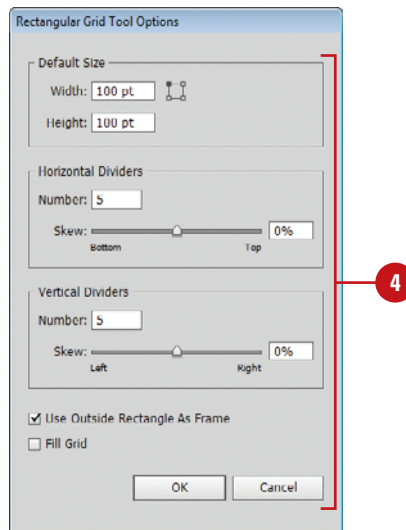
Rectangular Grid Tool Options

Default Size

Width: 100 pt

Height: 100 pt

Horizontal Dividers

Number: 5

Skew: 0%

Bottom Top

Vertical Dividers

Number: 5

Skew: 0%

Left Right

Use Outside Rectangle As Frame

Fill Grid

OK Cancel

4